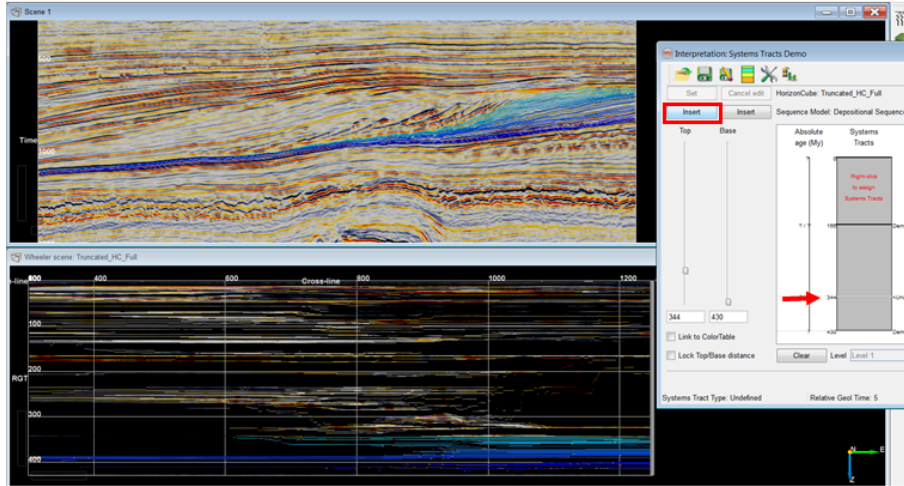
Scene 1

Time

200

1000

Wheeler scene: Truncated_HC_Full

In-line

400

600

800

1000

1200

Cross-line

100

RGT

200

300

400

Interpretation: Systems Tracts Demo

Set

Cancel edit

HorizonCube: Truncated_HC_Full

Insert

Insert

Sequence Model: Depositional Sequence

Top

Base

Absolute age (My)

Systems Tracts

Right-click to assign Systems Tracts

? / ?

100

344

430

Dem

Dem

344

430

Link to ColorTable

Lock Top/Base distance

Clear

Level

Level 1

Systems Tract Type: Undefined

Relative Geol Time: 5

N

E

Z